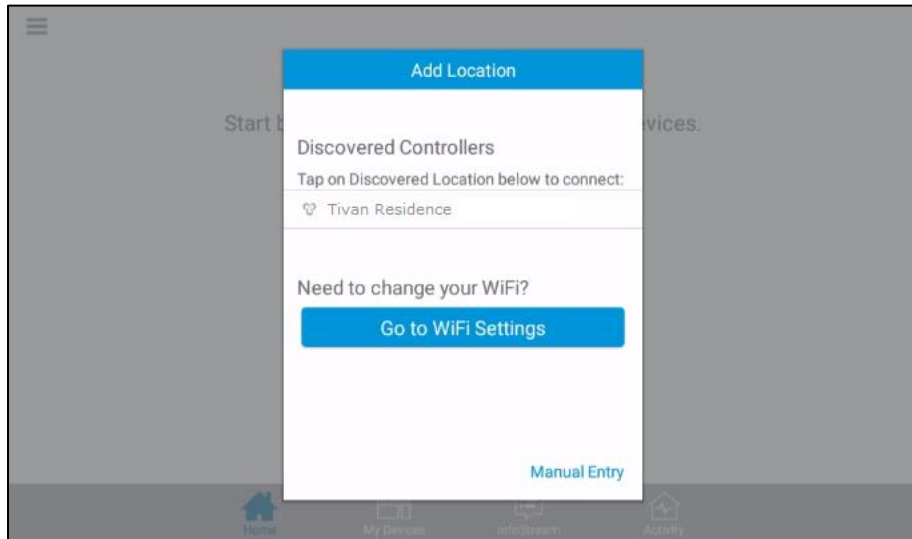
Start b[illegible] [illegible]evices.

Add Location

Discovered Controllers

Tap on Discovered Location below to connect:

Tivan Residence

Need to change your WiFi?

Go to WiFi Settings

Manual Entry

Home

My Devices

InfoStream

Activity